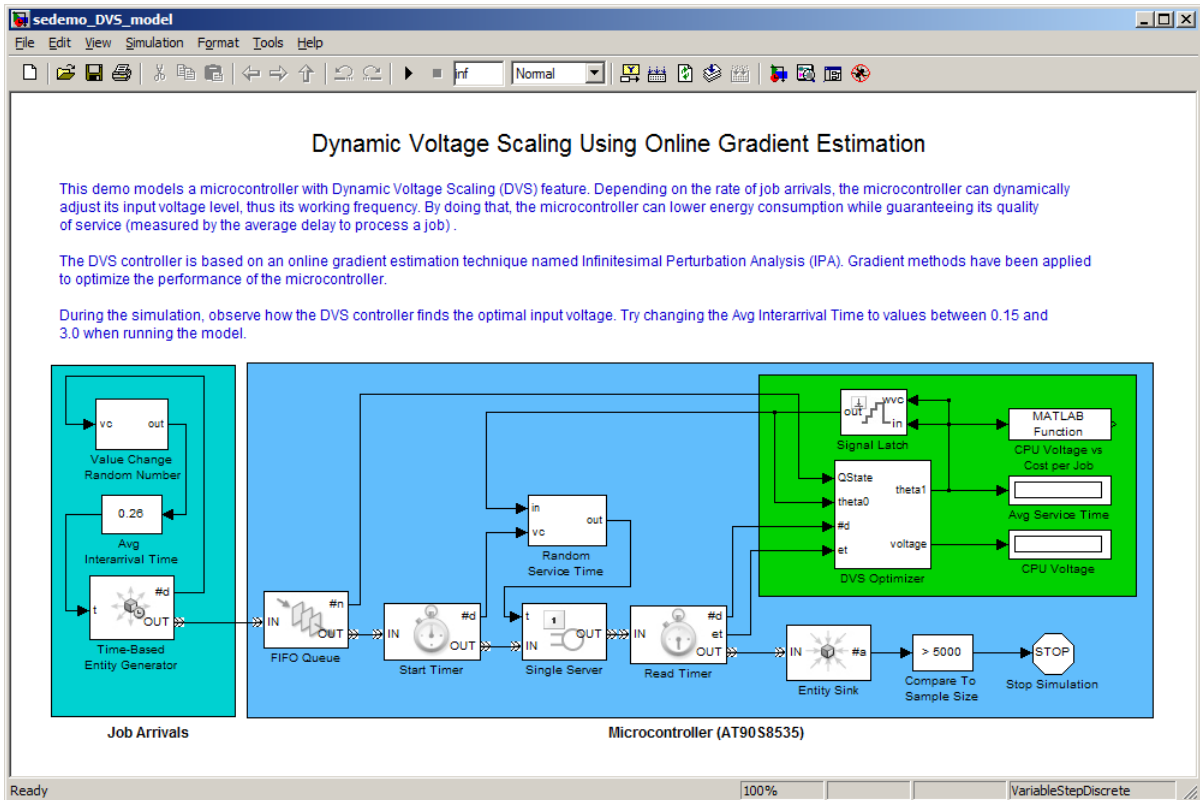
sedemo_DVS_model

File Edit View Simulation Format Tools Help

inf Normal

Dynamic Voltage Scaling Using Online Gradient Estimation

This demo models a microcontroller with Dynamic Voltage Scaling (DVS) feature. Depending on the rate of job arrivals, the microcontroller can dynamically adjust its input voltage level, thus its working frequency. By doing that, the microcontroller can lower energy consumption while guaranteeing its quality of service (measured by the average delay to process a job) .

The DVS controller is based on an online gradient estimation technique named Infinitesimal Perturbation Analysis (IPA). Gradient methods have been applied to optimize the performance of the microcontroller.

During the simulation, observe how the DVS controller finds the optimal input voltage. Try changing the Avg Interarrival Time to values between 0.15 and 3.0 when running the model.

vc out
Value Change Random Number

0.26
Avg Interarrival Time

t #d OUT
Time-Based Entity Generator

Job Arrivals

IN #n OUT
FIFO Queue

IN #d OUT
Start Timer

in vc out
Random Service Time

t 1 IN OUT
Single Server

IN #d et OUT
Read Timer

IN #a
Entity Sink

> 5000
Compare To Sample Size

STOP
Stop Simulation

out wvc in
Signal Latch

MATLAB Function
CPU Voltage vs Cost per Job

QState theta0 #d et theta1 voltage
DVS Optimizer

Avg Service Time

CPU Voltage

Microcontroller (AT90S8535)

Ready 100% VariableStepDiscrete